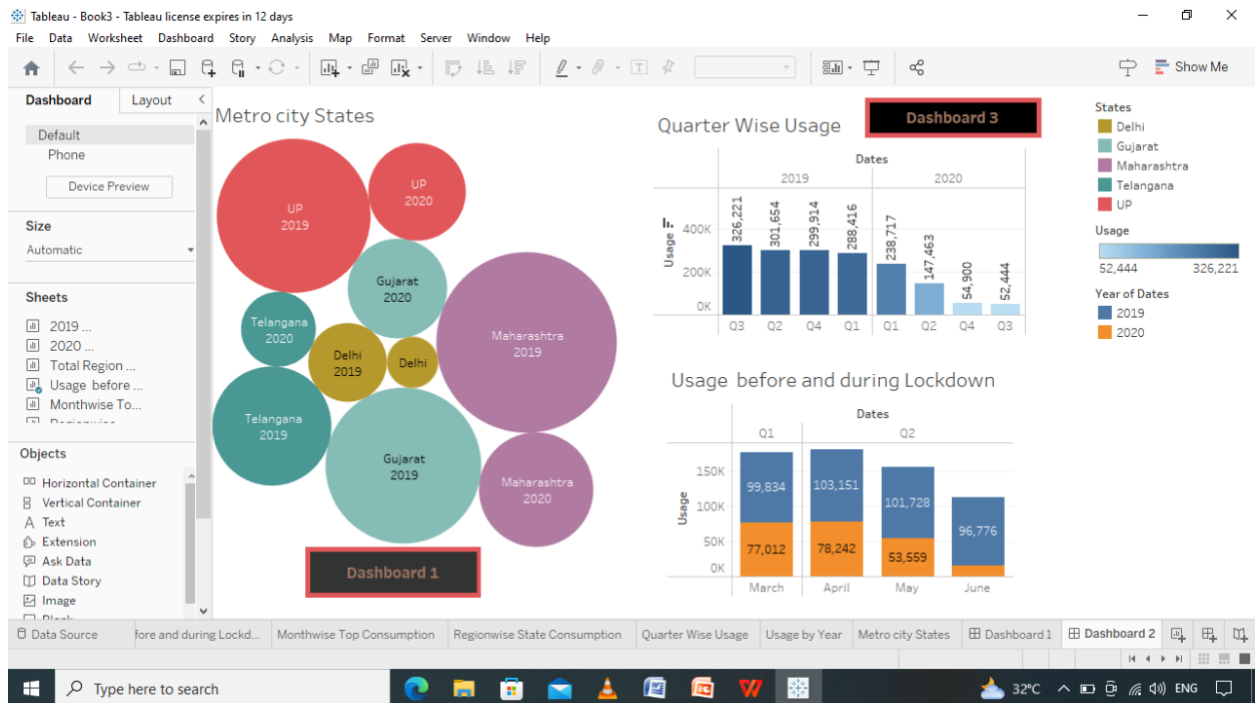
Tableau - Book3 - Tableau license expires in 12 days

File Data Worksheet Dashboard Story Analysis Map Format Server Window Help

Show Me

Dashboard Layout

Default
Phone
Device Preview

Size
Automatic

Sheets
2019 ...
2020 ...
Total Region ...
Usage before ...
Monthwise To...
Regionwise

Objects
Horizontal Container
Vertical Container
Text
Extension
Ask Data
Data Story
Image
Blank

Metro city States

UP 2019
UP 2020
Gujarat 2020
Telangana 2020
Delhi 2019
Delhi
Maharashtra 2019
Telangana 2019
Gujarat 2019
Maharashtra 2020

Dashboard 1

Quarter Wise Usage

Dashboard 3

Dates

| | 2019 | | | | 2020 | | | |
|---|---|---|---|---|---|---|---|---|
| | Q3 | Q2 | Q4 | Q1 | Q1 | Q2 | Q4 | Q3 |
| Usage | 326,221 | 301,654 | 299,914 | 288,416 | 238,717 | 147,463 | 54,900 | 52,444 |

400K
200K
0K

Usage before and during Lockdown

Dates
Q1 Q2

| | March | April | May | June |
|---|---|---|---|---|
| 2019 | 99,834 | 103,151 | 101,728 | 96,776 |
| 2020 | 77,012 | 78,242 | 53,559 | |

150K
100K
50K
0K
Usage

States
Delhi
Gujarat
Maharashtra
Telangana
UP

Usage
52,444 326,221

Year of Dates
2019
2020

Data Source | fore and during Lockd... | Monthwise Top Consumption | Regionwise State Consumption | Quarter Wise Usage | Usage by Year | Metro city States | Dashboard 1 | Dashboard 2

Type here to search

32°C ENG